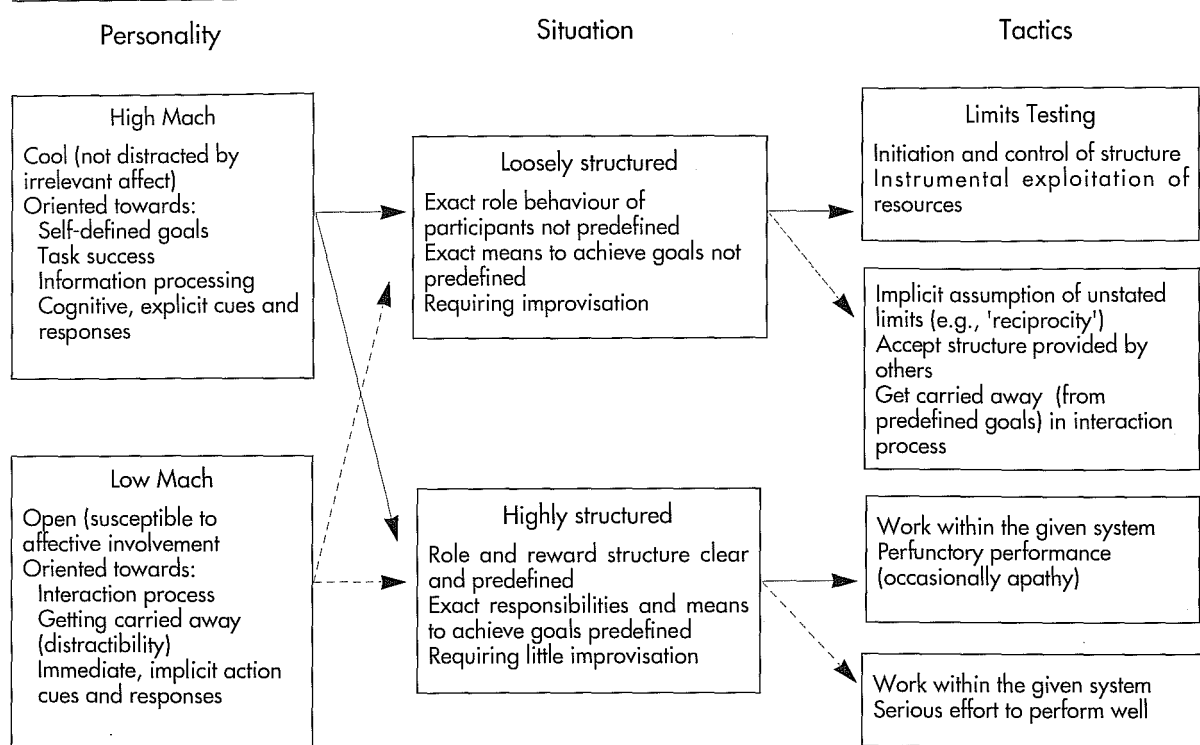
Personality

Situation

Tactics

High Mach

Cool (not distracted by irrelevant affect)
Oriented towards:
Self-defined goals
Task success
Information processing
Cognitive, explicit cues and responses

Low Mach

Open (susceptible to affective involvement
Oriented towards:
Interaction process
Getting carried away (distractibility)
Immediate, implicit action cues and responses

Loosely structured

Exact role behaviour of participants not predefined
Exact means to achieve goals not predefined
Requiring improvisation

Highly structured

Role and reward structure clear and predefined
Exact responsibilities and means to achieve goals predefined
Requiring little improvisation

Limits Testing

Initiation and control of structure
Instrumental exploitation of resources

Implicit assumption of unstated limits (e.g., 'reciprocity')
Accept structure provided by others
Get carried away (from predefined goals) in interaction process

Work within the given system
Perfunctory performance (occasionally apathy)

Work within the given system
Serious effort to perform well